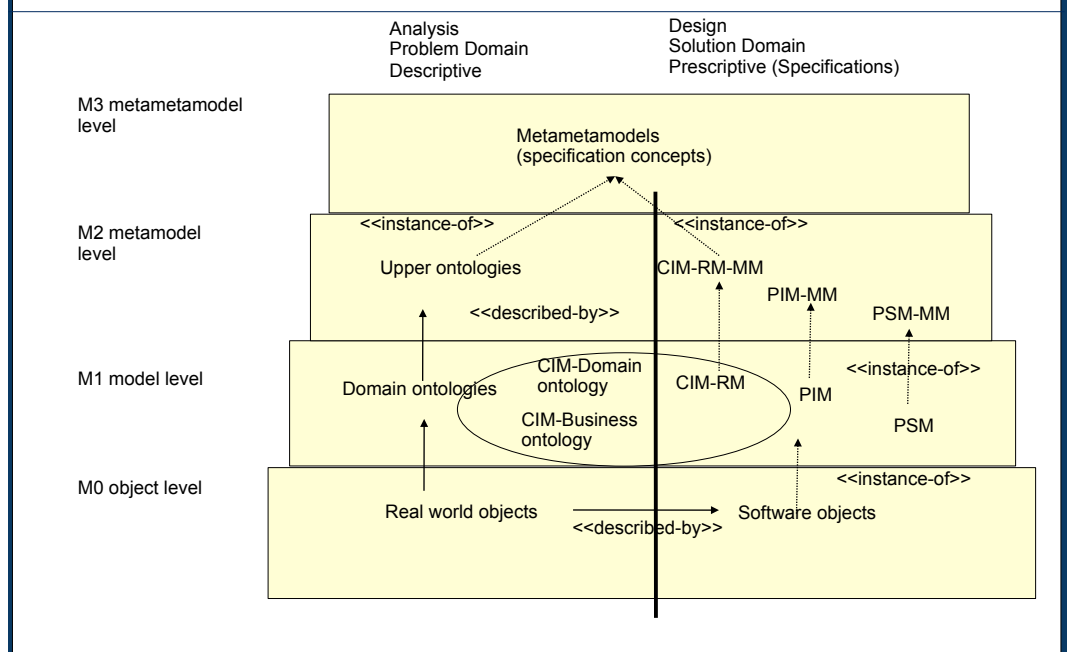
Analysis
Problem Domain
Descriptive

Design
Solution Domain
Prescriptive (Specifications)

M3 metametamodel level

Metametamodels
(specification concepts)

M2 metamodel level

<<instance-of>>

<<instance-of>>

Upper ontologies

CIM-RM-MM

PIM-MM

PSM-MM

<<described-by>>

M1 model level

Domain ontologies

CIM-Domain ontology

CIM-Business ontology

CIM-RM

PIM

<<instance-of>>

PSM

M0 object level

<<instance-of>>

Real world objects

<<described-by>>

Software objects